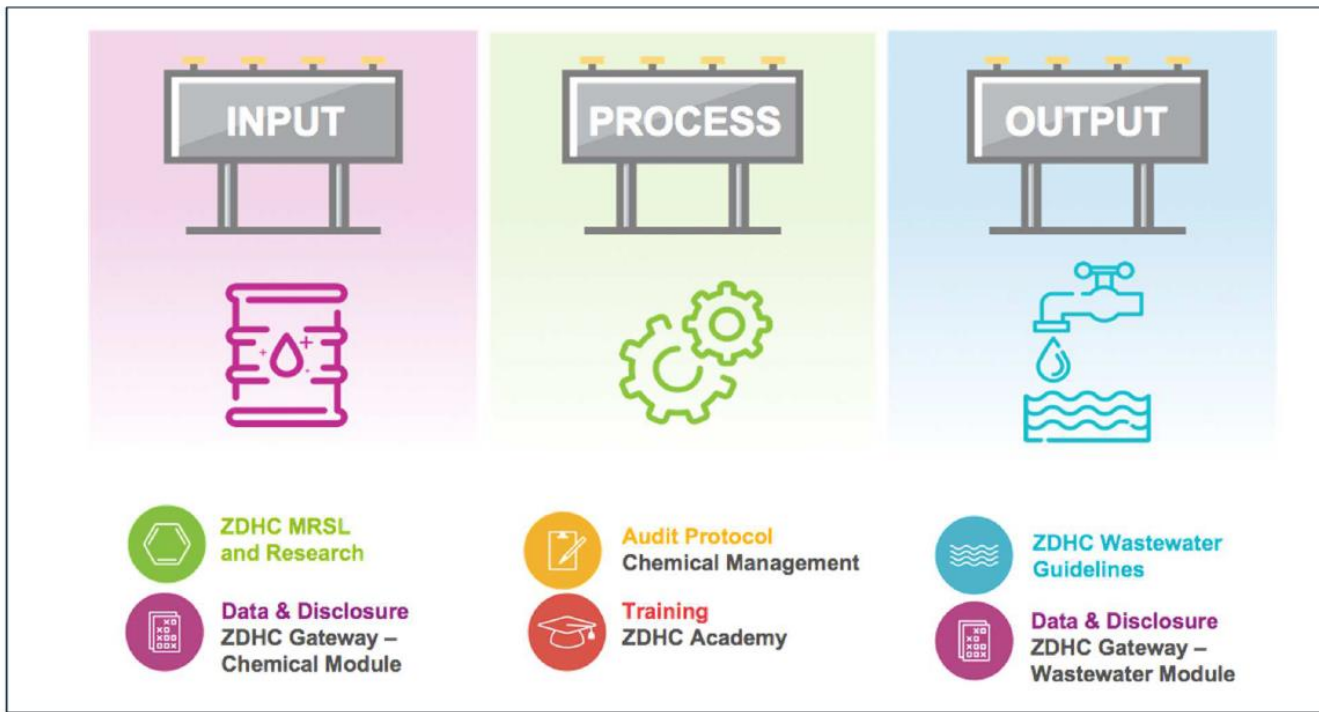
INPUT

PROCESS

OUTPUT

ZDHC MRSL and Research

Data & Disclosure
ZDHC Gateway – Chemical Module

Audit Protocol
Chemical Management

Training
ZDHC Academy

ZDHC Wastewater Guidelines

Data & Disclosure
ZDHC Gateway – Wastewater Module